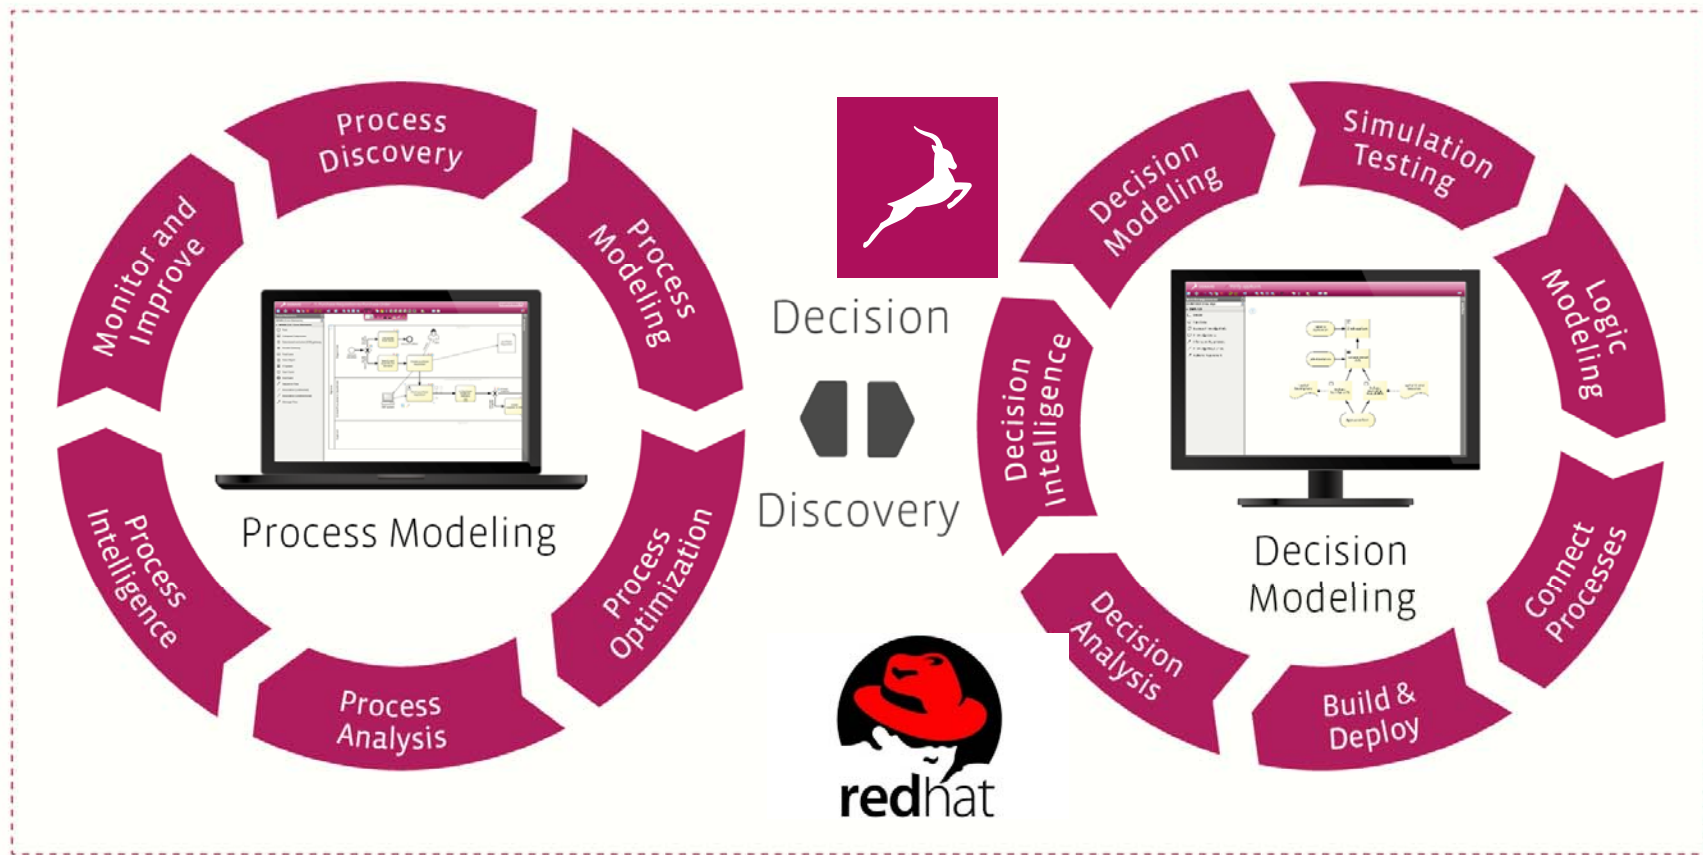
Process Discovery

Process Modeling

Process Optimization

Process Analysis

Process Intelligence

Monitor and Improve

Process Modeling

Decision

Discovery

Decision Modeling

Simulation Testing

Logic Modeling

Connect Processes

Build & Deploy

Decision Analysis

Decision Intelligence

Decision Modeling

redhat